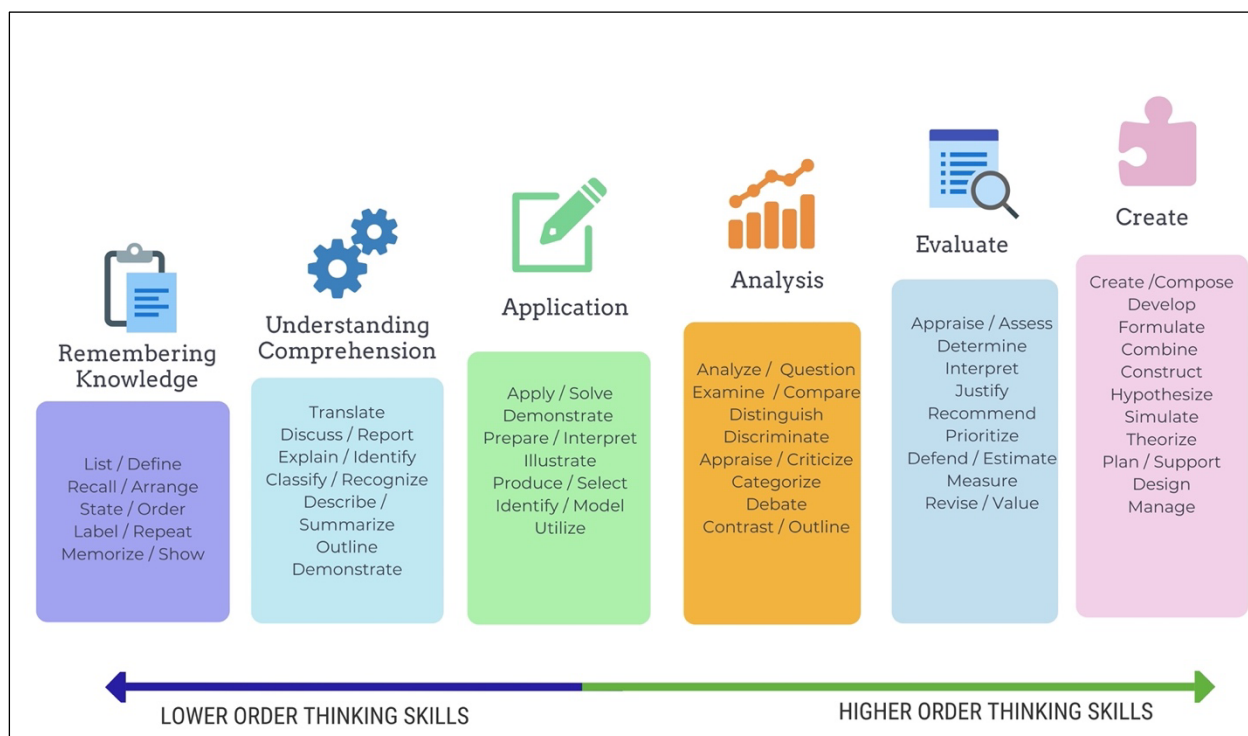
Remembering Knowledge

List / Define
Recall / Arrange
State / Order
Label / Repeat
Memorize / Show

Understanding Comprehension

Translate
Discuss / Report
Explain / Identify
Classify / Recognize
Describe /
Summarize
Outline
Demonstrate

Application

Apply / Solve
Demonstrate
Prepare / Interpret
Illustrate
Produce / Select
Identify / Model
Utilize

Analysis

Analyze / Question
Examine / Compare
Distinguish
Discriminate
Appraise / Criticize
Categorize
Debate
Contrast / Outline

Evaluate

Appraise / Assess
Determine
Interpret
Justify
Recommend
Prioritize
Defend / Estimate
Measure
Revise / Value

Create

Create /Compose
Develop
Formulate
Combine
Construct
Hypothesize
Simulate
Theorize
Plan / Support
Design
Manage

LOWER ORDER THINKING SKILLS

HIGHER ORDER THINKING SKILLS